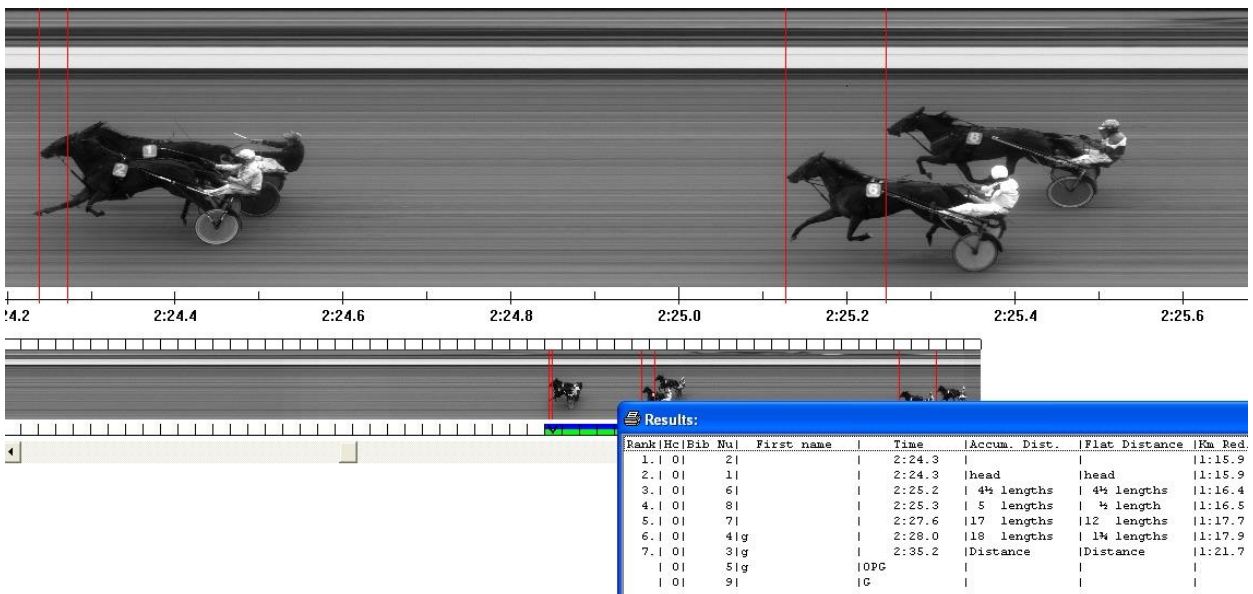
1

2

6

8

:4.2 2:24.4 2:24.6 2:24.8 2:25.0 2:25.2 2:25.4 2:25.6

Results:

| Rank | Hc | Bib Nu | First name | Time | Accum. Dist. | Flat Distance | Km Red. |
|---|---|---|---|---|---|---|---|
| 1. | 0 | 2 | | 2:24.3 | | | 1:15.9 |
| 2. | 0 | 1 | | 2:24.3 | head | head | 1:15.9 |
| 3. | 0 | 6 | | 2:25.2 | 4½ lengths | 4½ lengths | 1:16.4 |
| 4. | 0 | 8 | | 2:25.3 | 5 lengths | ½ length | 1:16.5 |
| 5. | 0 | 7 | | 2:27.6 | 17 lengths | 12 lengths | 1:17.7 |
| 6. | 0 | 4 g | | 2:28.0 | 18 lengths | 1¾ lengths | 1:17.9 |
| 7. | 0 | 3 g | | 2:35.2 | Distance | Distance | 1:21.7 |
| | 0 | 5 g | OPG | | | | |
| | 0 | 9 | G | | | | |